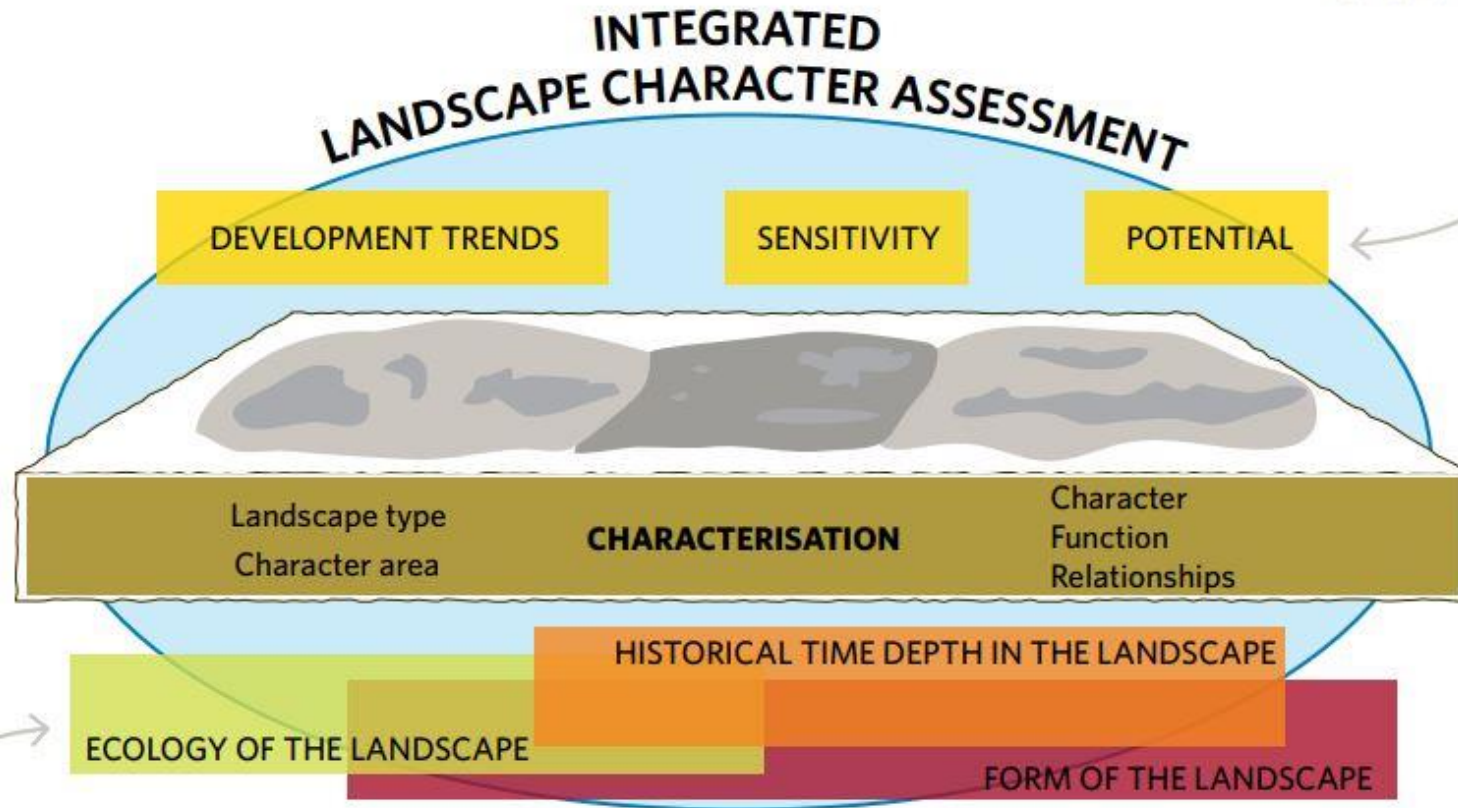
INTEGRATED
LANDSCAPE CHARACTER ASSESSMENT

DEVELOPMENT TRENDS

SENSITIVITY

POTENTIAL

Landscape type
Character area

CHARACTERISATION

Character
Function
Relationships

HISTORICAL TIME DEPTH IN THE LANDSCAPE

ECOLOGY OF THE LANDSCAPE

FORM OF THE LANDSCAPE